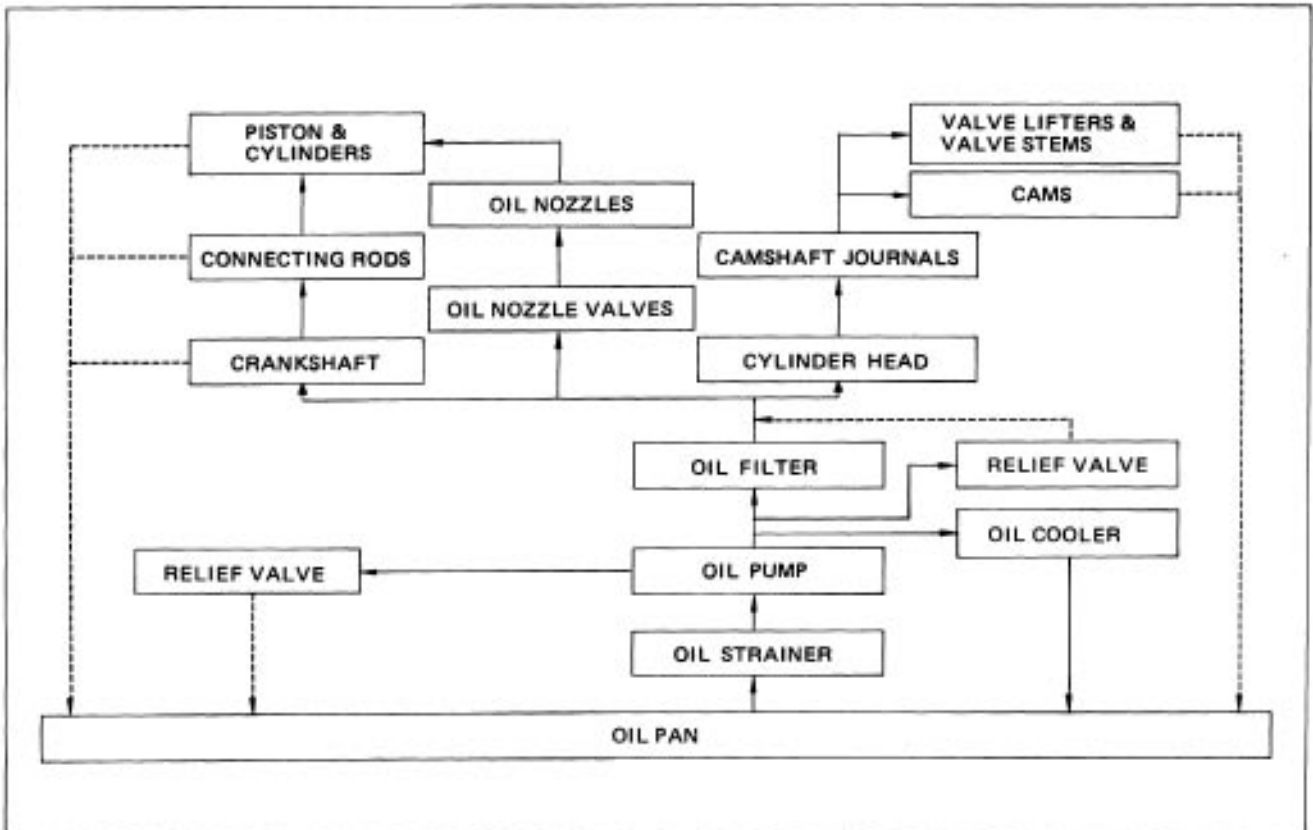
PISTON & CYLINDERS

OIL NOZZLES

VALVE LIFTERS & VALVE STEMS

CAMS

CONNECTING RODS

CAMSHAFT JOURNALS

OIL NOZZLE VALVES

CRANKSHAFT

CYLINDER HEAD

OIL FILTER

RELIEF VALVE

OIL COOLER

RELIEF VALVE

OIL PUMP

OIL STRAINER

OIL PAN